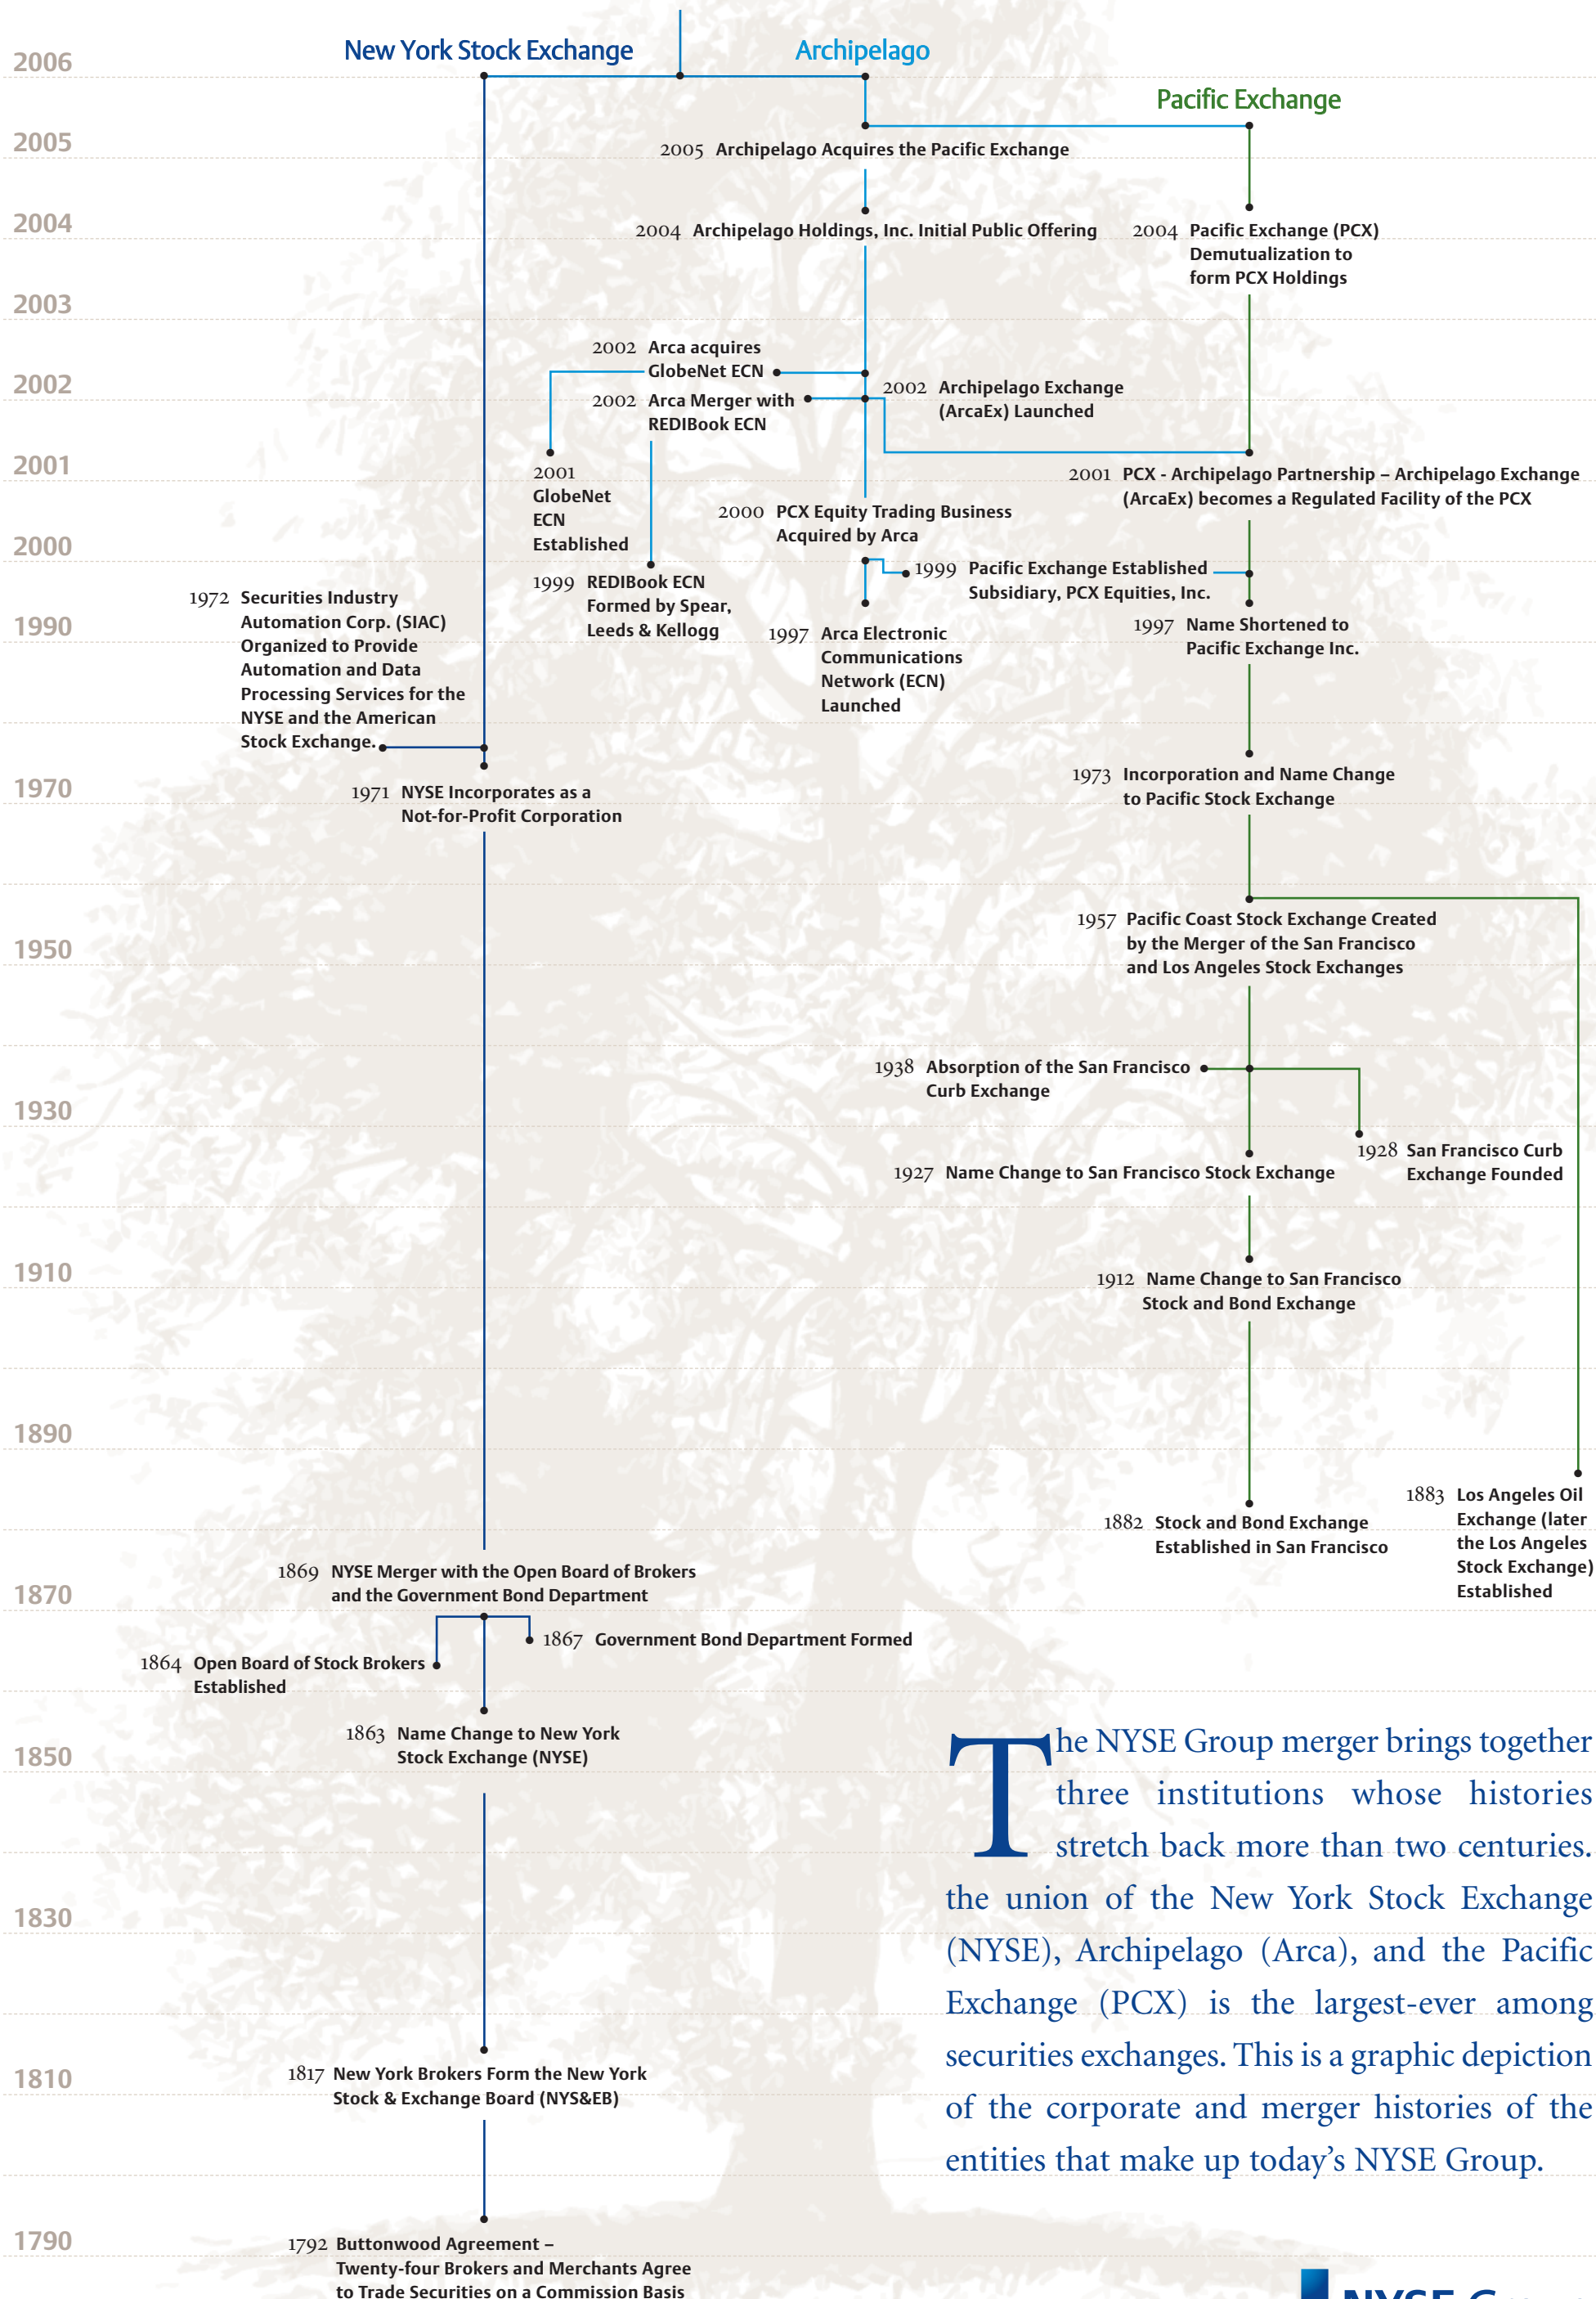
2006

New York Stock Exchange

Archipelago

Pacific Exchange

2005

2005 Archipelago Acquires the Pacific Exchange

2004

2004 Archipelago Holdings, Inc. Initial Public Offering

2004 Pacific Exchange (PCX) Demutualization to form PCX Holdings

2003

2002 Arca acquires GlobeNet ECN

2002

2002 Arca Merger with REDIBook ECN

2002 Archipelago Exchange (ArcaEx) Launched

2001

2001 GlobeNet ECN Established

2001 PCX - Archipelago Partnership – Archipelago Exchange (ArcaEx) becomes a Regulated Facility of the PCX

2000 PCX Equity Trading Business Acquired by Arca

2000

1999 REDIBook ECN Formed by Spear, Leeds & Kellogg

1999 Pacific Exchange Established Subsidiary, PCX Equities, Inc.

1990

1972 Securities Industry Automation Corp. (SIAC) Organized to Provide Automation and Data Processing Services for the NYSE and the American Stock Exchange.

1997 Arca Electronic Communications Network (ECN) Launched

1997 Name Shortened to Pacific Exchange Inc.

1970

1971 NYSE Incorporates as a Not-for-Profit Corporation

1973 Incorporation and Name Change to Pacific Stock Exchange

1950

1957 Pacific Coast Stock Exchange Created by the Merger of the San Francisco and Los Angeles Stock Exchanges

1938 Absorption of the San Francisco Curb Exchange

1930

1928 San Francisco Curb Exchange Founded

1927 Name Change to San Francisco Stock Exchange

1910

1912 Name Change to San Francisco Stock and Bond Exchange

1890

1883 Los Angeles Oil Exchange (later the Los Angeles Stock Exchange) Established

1882 Stock and Bond Exchange Established in San Francisco

1870

1869 NYSE Merger with the Open Board of Brokers and the Government Bond Department

1867 Government Bond Department Formed

1864 Open Board of Stock Brokers Established

1863 Name Change to New York Stock Exchange (NYSE)

1850

The NYSE Group merger brings together three institutions whose histories stretch back more than two centuries. the union of the New York Stock Exchange (NYSE), Archipelago (Arca), and the Pacific Exchange (PCX) is the largest-ever among securities exchanges. This is a graphic depiction of the corporate and merger histories of the entities that make up today's NYSE Group.

1830

1810

1817 New York Brokers Form the New York Stock & Exchange Board (NYS&EB)

1790

1792 Buttonwood Agreement – Twenty-four Brokers and Merchants Agree to Trade Securities on a Commission Basis

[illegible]